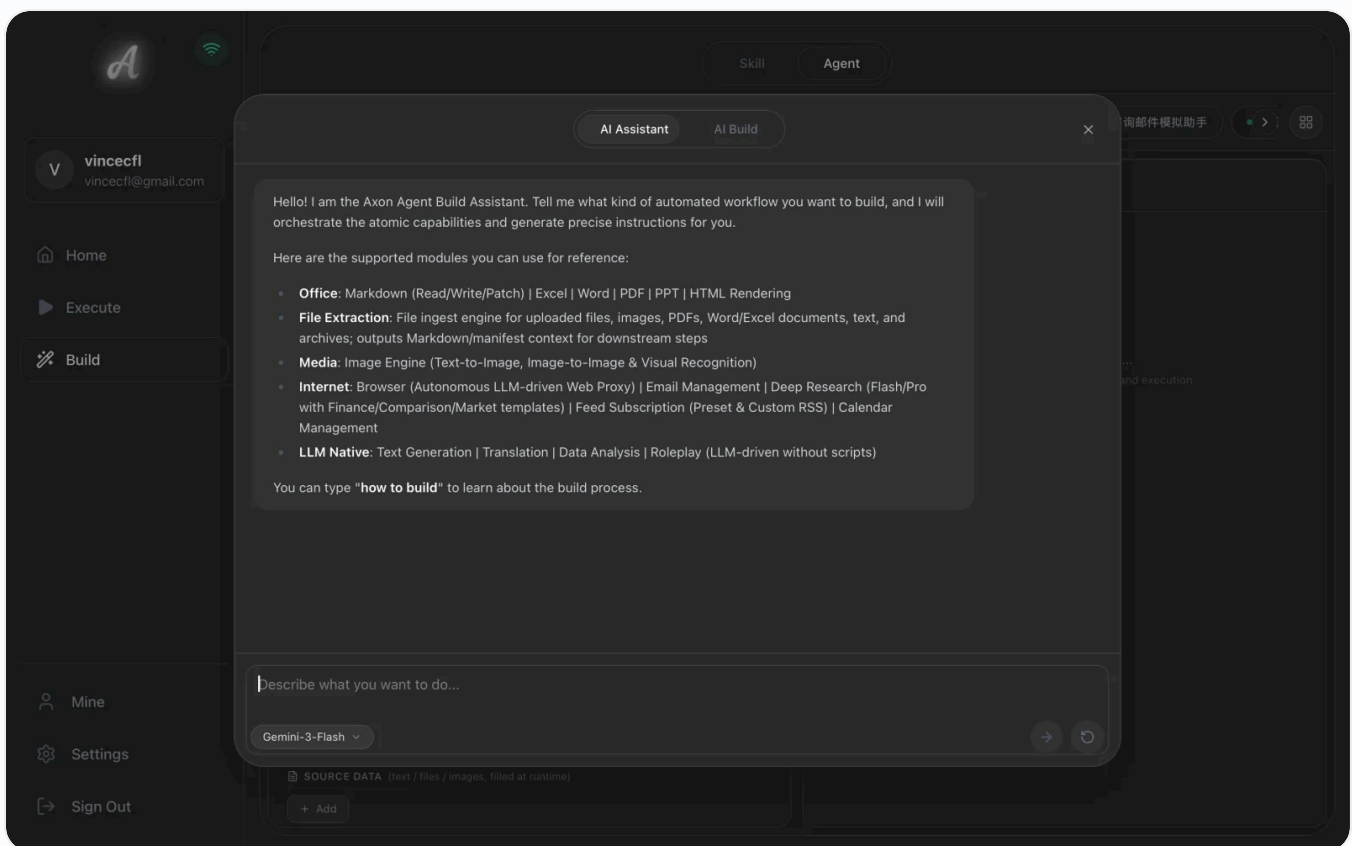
A

vincecfl
vincecfl@gmail.com

Home
Execute
Build

Mine
Settings
Sign Out

Skill Agent

询邮件模拟助手

AI Assistant AI Build

Hello! I am the Axon Agent Build Assistant. Tell me what kind of automated workflow you want to build, and I will orchestrate the atomic capabilities and generate precise instructions for you.

Here are the supported modules you can use for reference:

- **Office**: Markdown (Read/Write/Patch) | Excel | Word | PDF | PPT | HTML Rendering
- **File Extraction**: File ingest engine for uploaded files, images, PDFs, Word/Excel documents, text, and archives; outputs Markdown/manifest context for downstream steps
- **Media**: Image Engine (Text-to-Image, Image-to-Image & Visual Recognition)
- **Internet**: Browser (Autonomous LLM-driven Web Proxy) | Email Management | Deep Research (Flash/Pro with Finance/Comparison/Market templates) | Feed Subscription (Preset & Custom RSS) | Calendar Management
- **LLM Native**: Text Generation | Translation | Data Analysis | Roleplay (LLM-driven without scripts)

You can type "**how to build**" to learn about the build process.

and execution

Describe what you want to do...

Gemini-3-Flash

SOURCE DATA (text / files / images, filled at runtime)

+ Add